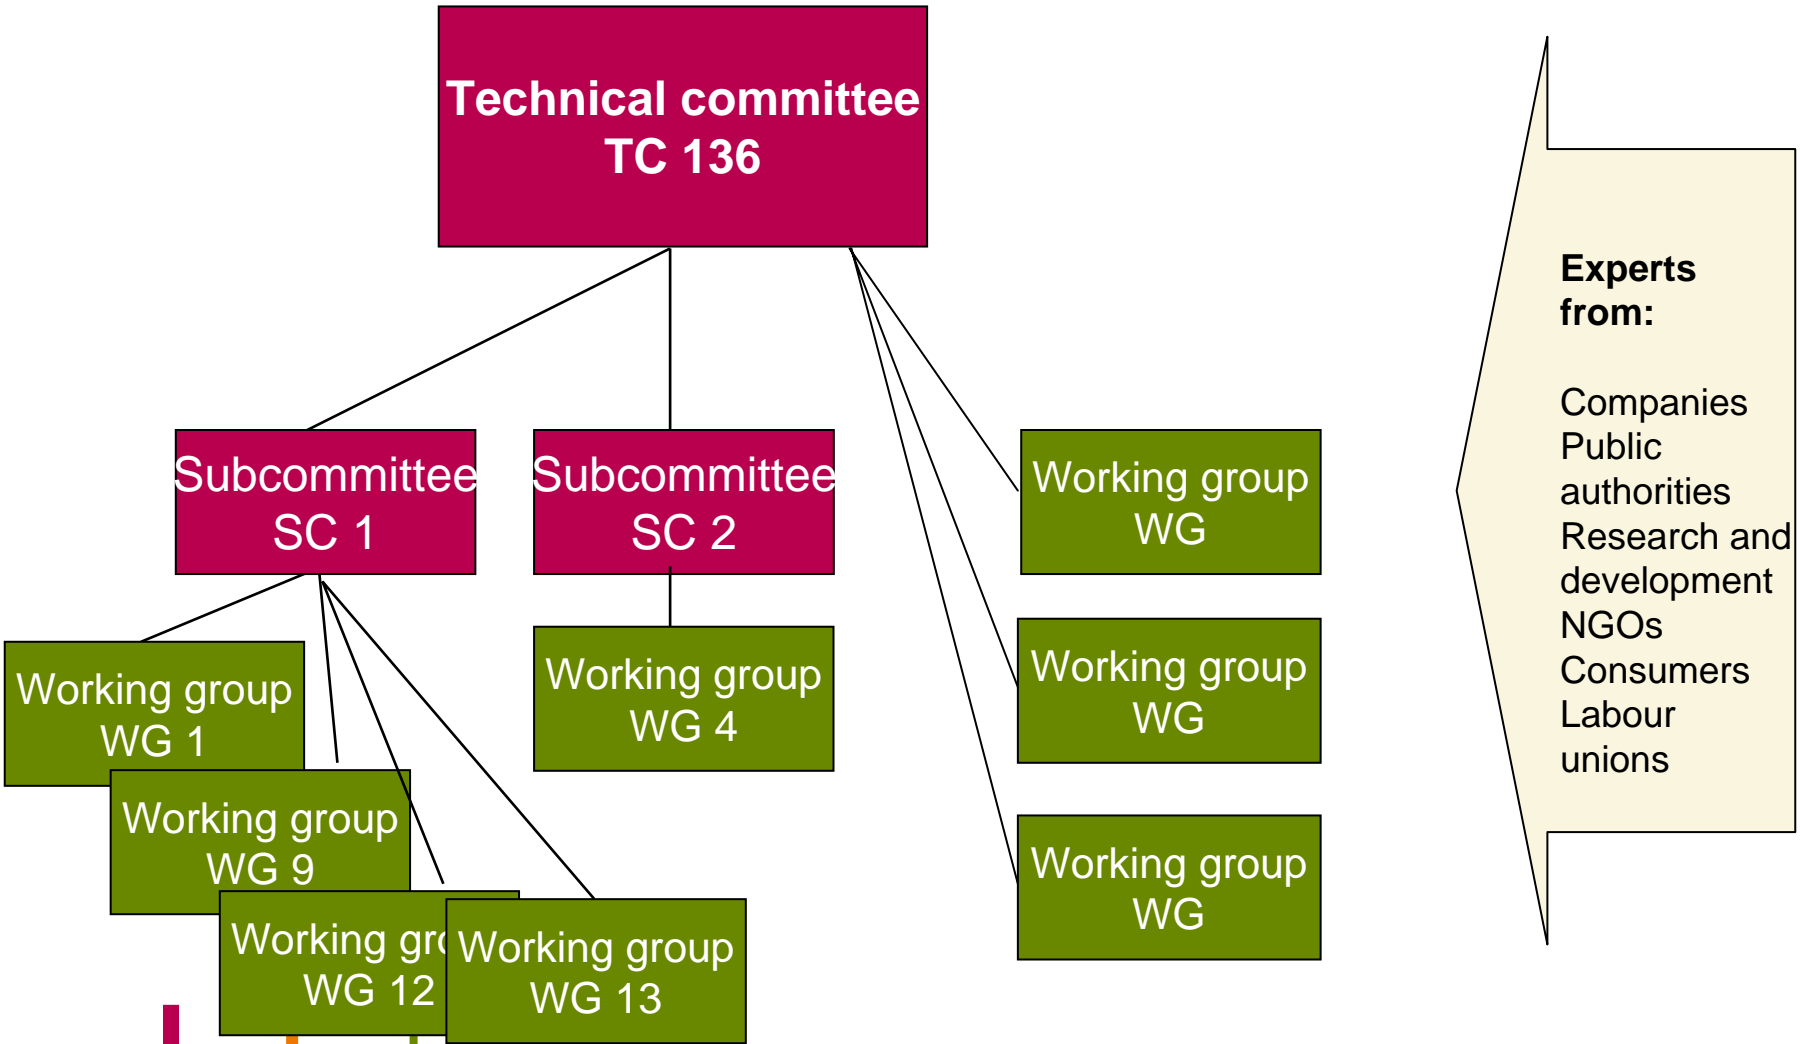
Technical committee
TC 136

Subcommittee
SC 1

Subcommittee
SC 2

Working group
WG

Working group
WG

Working group
WG

Working group
WG 1

Working group
WG 9

Working gr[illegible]
WG 12

Working group
WG 13

Working group
WG 4

Experts from:

Companies
Public authorities
Research and development
NGOs
Consumers
Labour unions